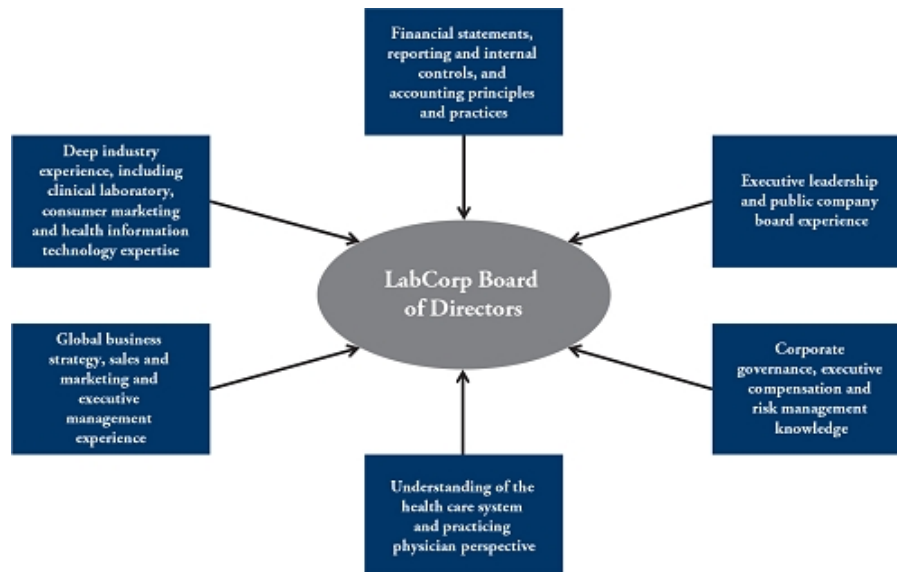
Financial statements, reporting and internal controls, and accounting principles and practices

Deep industry experience, including clinical laboratory, consumer marketing and health information technology expertise

Executive leadership and public company board experience

LabCorp Board of Directors

Global business strategy, sales and marketing and executive management experience

Corporate governance, executive compensation and risk management knowledge

Understanding of the health care system and practicing physician perspective